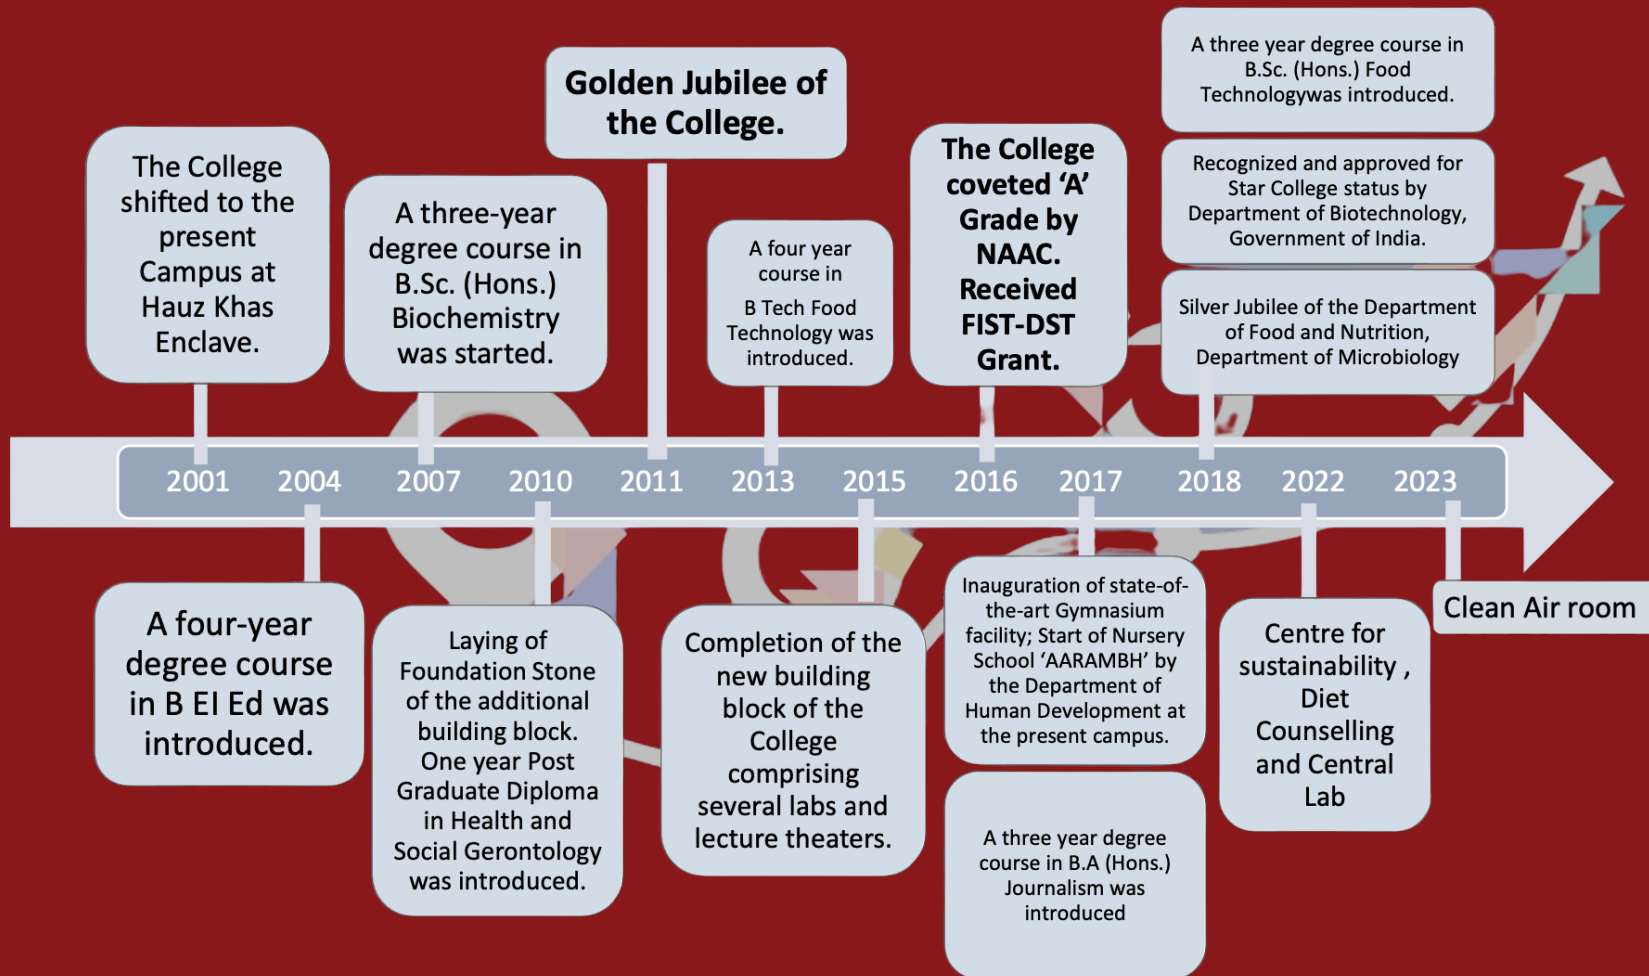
The College shifted to the present Campus at Hauz Khas Enclave.

A three-year degree course in B.Sc. (Hons.) Biochemistry was started.

Golden Jubilee of the College.

A four year course in B Tech Food Technology was introduced.

The College coveted 'A' Grade by NAAC. Received FIST-DST Grant.

A three year degree course in B.Sc. (Hons.) Food Technologywas introduced.

Recognized and approved for Star College status by Department of Biotechnology, Government of India.

Silver Jubilee of the Department of Food and Nutrition, Department of Microbiology

2001 2004 2007 2010 2011 2013 2015 2016 2017 2018 2022 2023

A four-year degree course in B El Ed was introduced.

Laying of Foundation Stone of the additional building block. One year Post Graduate Diploma in Health and Social Gerontology was introduced.

Completion of the new building block of the College comprising several labs and lecture theaters.

Inauguration of state-of-the-art Gymnasium facility; Start of Nursery School 'AARAMBH' by the Department of Human Development at the present campus.

A three year degree course in B.A (Hons.) Journalism was introduced

Centre for sustainability , Diet Counselling and Central Lab

Clean Air room